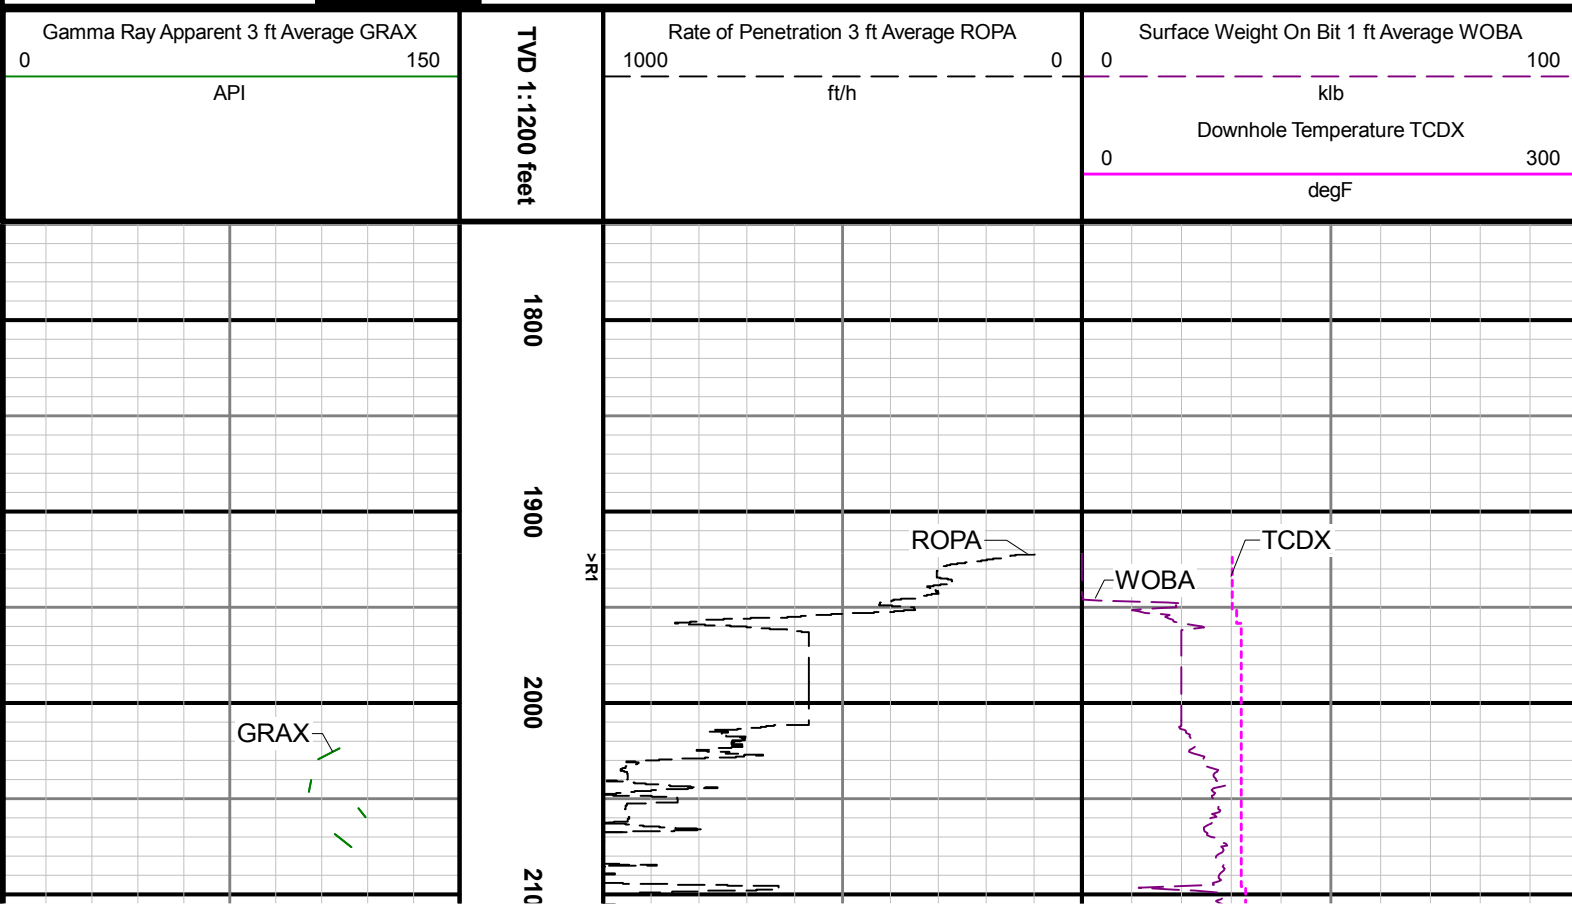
Gamma Ray Apparent 3 ft Average GRAX
0 150
API

TVD 1:1200 feet

Rate of Penetration 3 ft Average ROPA
1000 0
ft/h

Surface Weight On Bit 1 ft Average WOBA
0 100
klb
Downhole Temperature TCDX
0 300
degF

1800
1900
2000
210

>R1

ROPA
WOBA
TCDX
GRAX